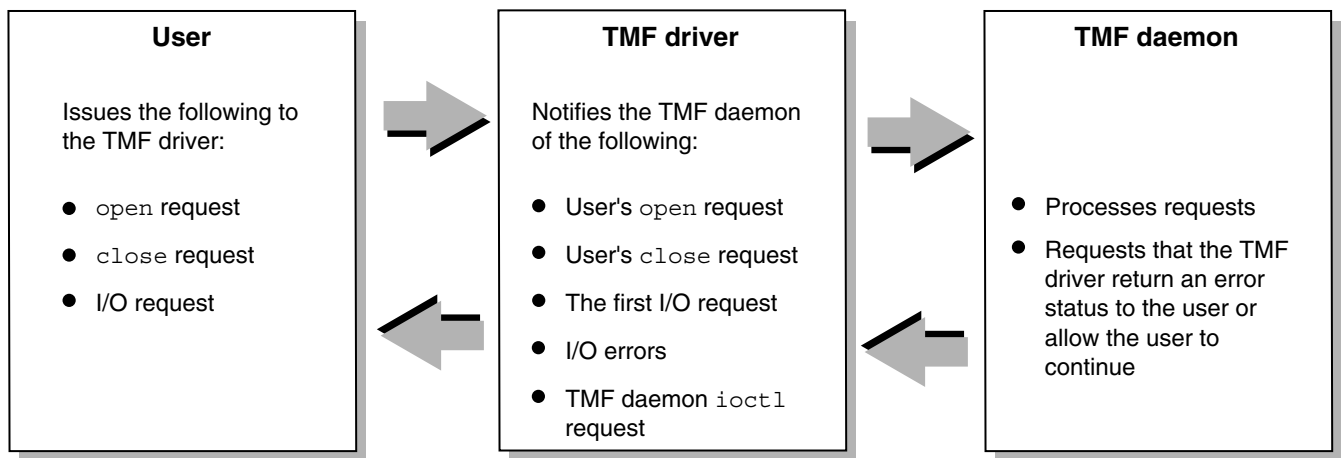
User

Issues the following to the TMF driver:

- open request
- close request
- I/O request

TMF driver

Notifies the TMF daemon of the following:

- User's open request
- User's close request
- The first I/O request
- I/O errors
- TMF daemon ioctl request

TMF daemon

- Processes requests
- Requests that the TMF driver return an error status to the user or allow the user to continue